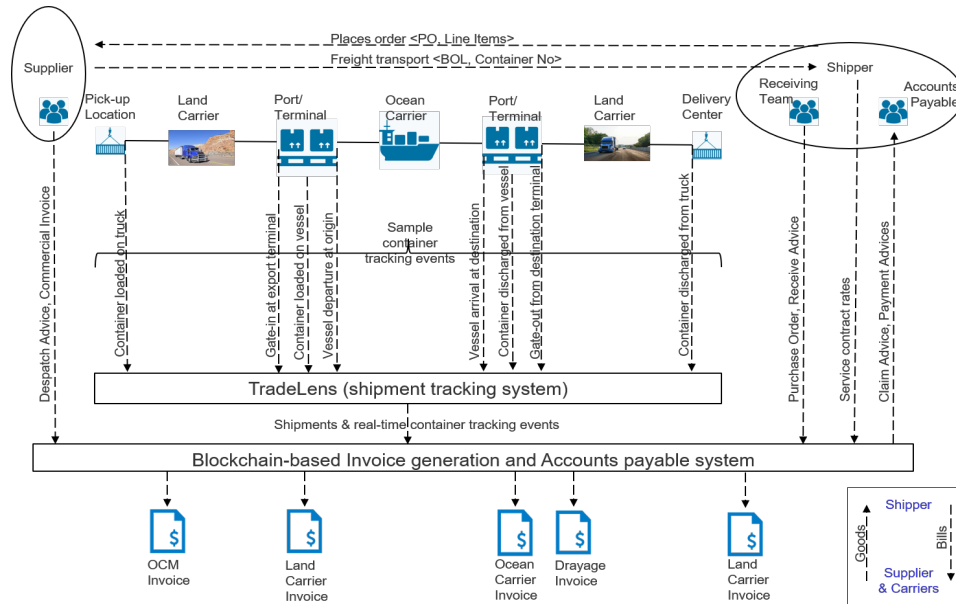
Places order <PO, Line Items>

Freight transport <BOL, Container No>

Supplier

Shipper

Receiving Team

Accounts Payable

Pick-up Location

Land Carrier

Port/ Terminal

Ocean Carrier

Port/ Terminal

Land Carrier

Delivery Center

Sample container tracking events

Despatch Advice, Commercial Invoice

Container loaded on truck

Gate-in at export terminal

Container loaded on vessel

Vessel departure at origin

Vessel arrival at destination

Container discharged from vessel

Gate-out from destination terminal

Container discharged from truck

Purchase Order, Receive Advice

Service contract rates

Claim Advice, Payment Advices

TradeLens (shipment tracking system)

Shipments & real-time container tracking events

Blockchain-based Invoice generation and Accounts payable system

OCM Invoice

Land Carrier Invoice

Ocean Carrier Invoice

Drayage Invoice

Land Carrier Invoice

Shipper

Goods

Bills

Supplier & Carriers